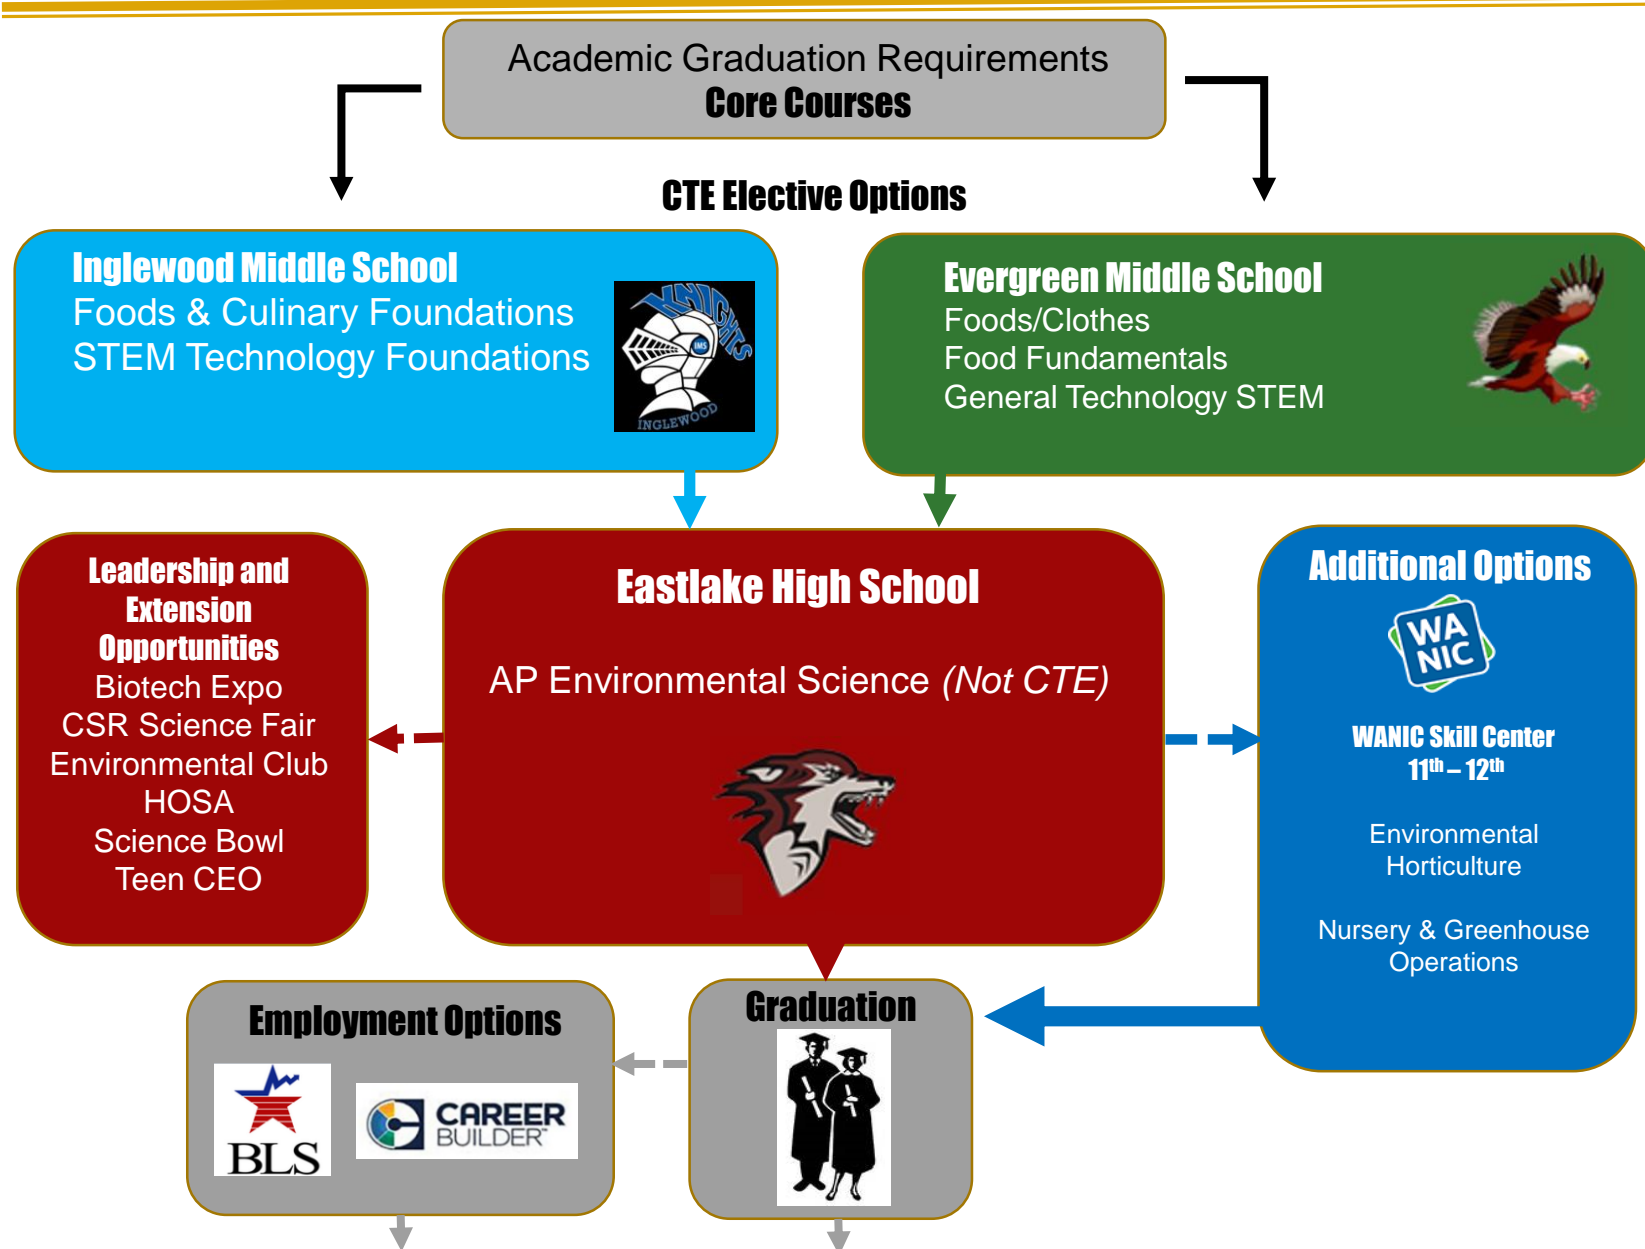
Academic Graduation Requirements
Core Courses

CTE Elective Options

Inglewood Middle School
Foods & Culinary Foundations
STEM Technology Foundations

KNIGHTS
IMS
INGLEWOOD

Evergreen Middle School
Foods/Clothes
Food Fundamentals
General Technology STEM

Leadership and Extension Opportunities
Biotech Expo
CSR Science Fair
Environmental Club
HOSA
Science Bowl
Teen CEO

Eastlake High School

AP Environmental Science *(Not CTE)*

Additional Options
WA NIC

WANIC Skill Center
$11^{th}$ – $12^{th}$

Environmental Horticulture

Nursery & Greenhouse Operations

Employment Options
BLS
CAREER BUILDER

Graduation